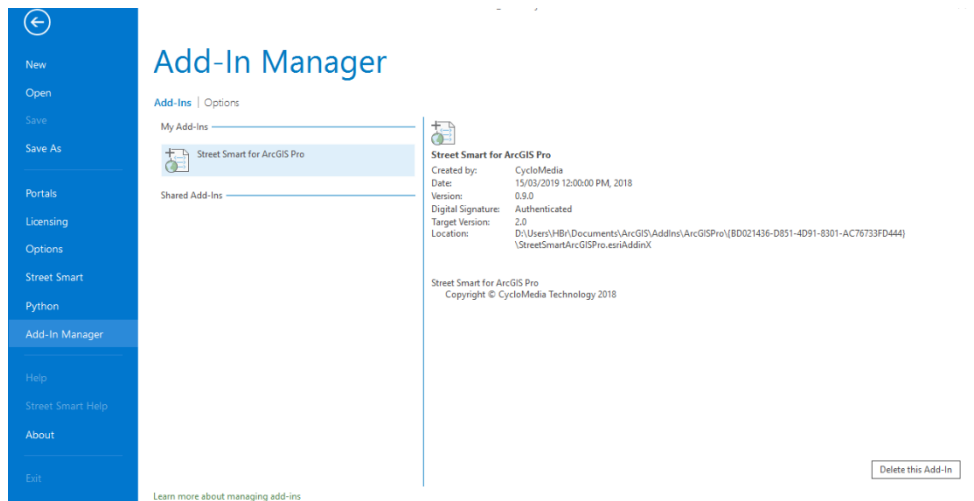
New
Open
Save
Save As
Portals
Licensing
Options
Street Smart
Python
Add-In Manager
Help
Street Smart Help
About
Exit

Add-In Manager

Add-Ins | Options

My Add-Ins

Street Smart for ArcGIS Pro

Shared Add-Ins

Street Smart for ArcGIS Pro

| | |
|---|---|
| Created by: | CycloMedia |
| Date: | 15/03/2019 12:00:00 PM, 2018 |
| Version: | 0.9.0 |
| Digital Signature: | Authenticated |
| Target Version: | 2.0 |
| Location: | D:\Users\HBr\Documents\ArcGIS\AddIns\ArcGISPro\{BD021436-D851-4D91-8301-AC76733FD444}\StreetSmartArcGISPro.esriAddinX |

Street Smart for ArcGIS Pro
Copyright © CycloMedia Technology 2018

Delete this Add-In

Learn more about managing add-ins